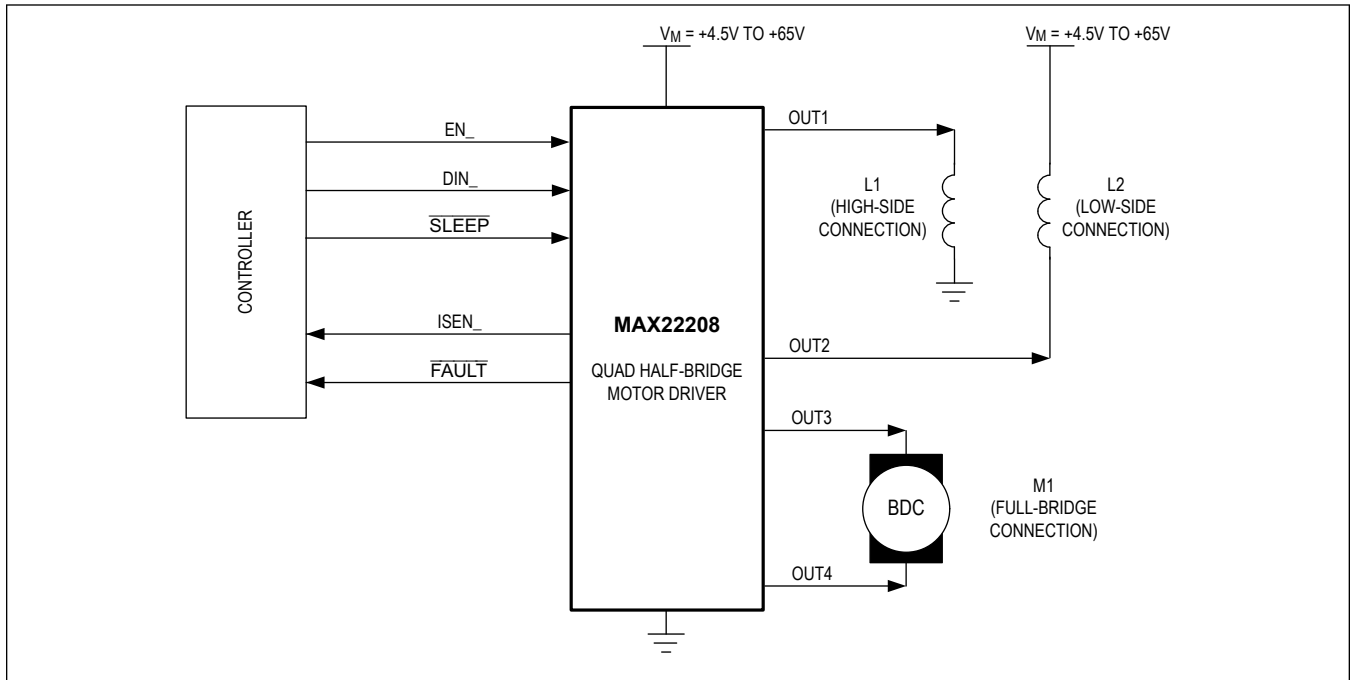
$V_M$ = +4.5V TO +65V

$V_M$ = +4.5V TO +65V

CONTROLLER

EN_

DIN_

$\overline{\text{SLEEP}}$

ISEN_

$\overline{\text{FAULT}}$

MAX22208

QUAD HALF-BRIDGE MOTOR DRIVER

OUT1

L1 (HIGH-SIDE CONNECTION)

L2 (LOW-SIDE CONNECTION)

OUT2

OUT3

BDC

M1 (FULL-BRIDGE CONNECTION)

OUT4